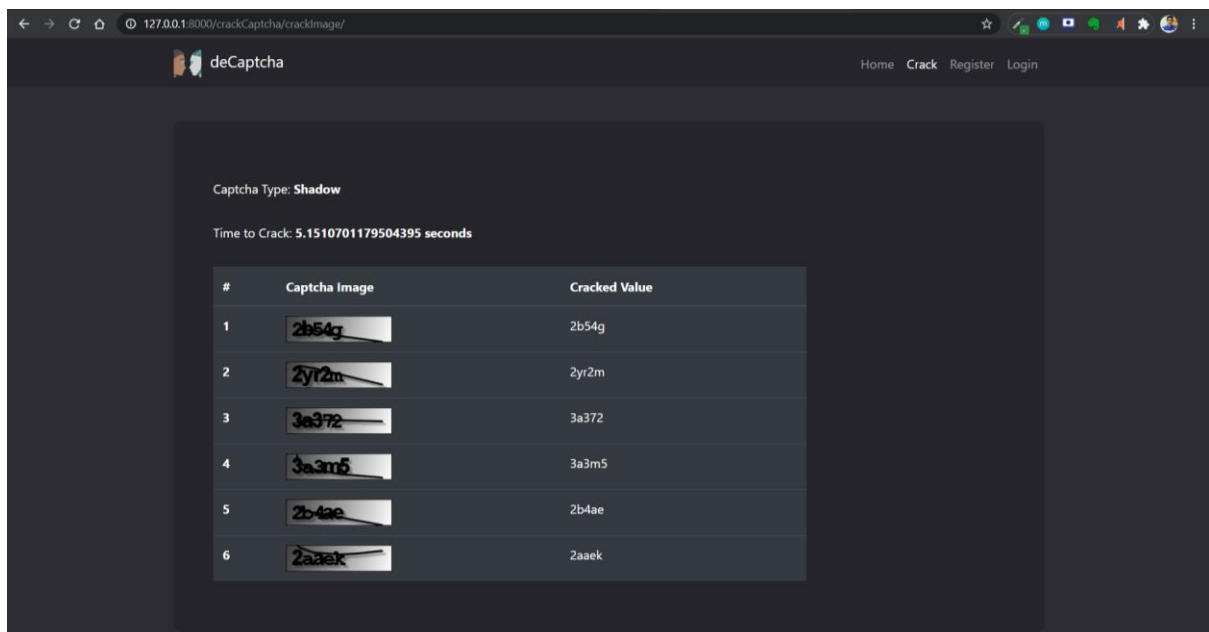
127.0.0.1:8000/crackCaptcha/crackImage/

deCaptcha

Home Crack Register Login

Captcha Type: **Shadow**

Time to Crack: **5.1510701179504395 seconds**

| # | Captcha Image | Cracked Value |
|---|---|---|
| 1 | 2b54g | 2b54g |
| 2 | 2yr2m | 2yr2m |
| 3 | 3a372 | 3a372 |
| 4 | 3a3m5 | 3a3m5 |
| 5 | 2b4ae | 2b4ae |
| 6 | 2aaek | 2aaek |